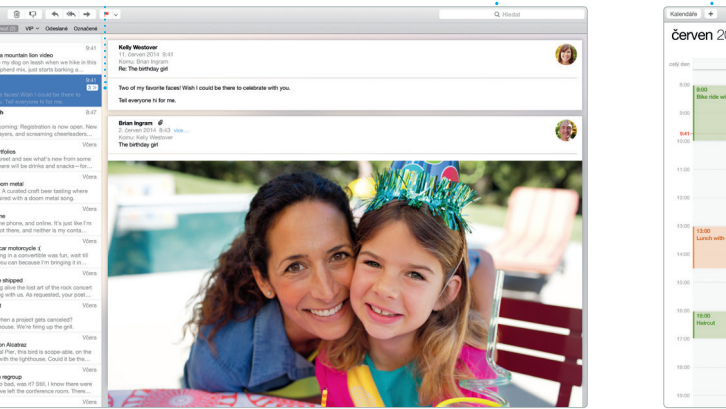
Hledat

VIP Odeslané Označené

e mountain lion video
my dog on leash when we hike in this
phend mix, just starts barking a...

9:41

faces! Wish I could be there to
Tell everyone hi for me.

9:41

8:47

orning: Registration is now open. New
ayers, and screaming cheerleaders...

Včera

tfolios
treet and see what's new from some
vere will be drinking and snacks—for...

Včera

oom metal
A curated craft beer tasting where
vere with a doom metal song.

Včera

ne
the phone, and online. It's just like I'm
not there, and neither is my camera...

Včera

car motorcycle
g in a convertible was fun, wait till
y. Because now I'm bringing it in...

Včera

shipped
g alive the kid art of the rock concert
g with us. As requested, your post...

Včera

hen a project gets canceled?
ouse. We're firing up the grill.

Včera

on Alcatraz
l Pier, this bird is scope-able, on the
with the lighthouse. Could it be this...

Včera

regroup
bad, was it? Still, I know there were
we hit the conference room. There...

Včera

Kelly Westover
11. červen 2014 8:41
Komu: Brian Ingram
Re: The birthday girl

Two of my favorite faces! Wish I could be there to celebrate with you.

Tell everyone hi for me.

Brian Ingram
2. červen 2014 8:43 více...
Komu: Kelly Westover
The birthday girl

Kalendáře +

červen 2

celý den

8:00
9:00
Bike ride w
9:41
10:00
11:00
12:00
13:00
13:00
Lunch with
14:00
15:00
16:00
16:00
Haircut
17:00
18:00
19:00